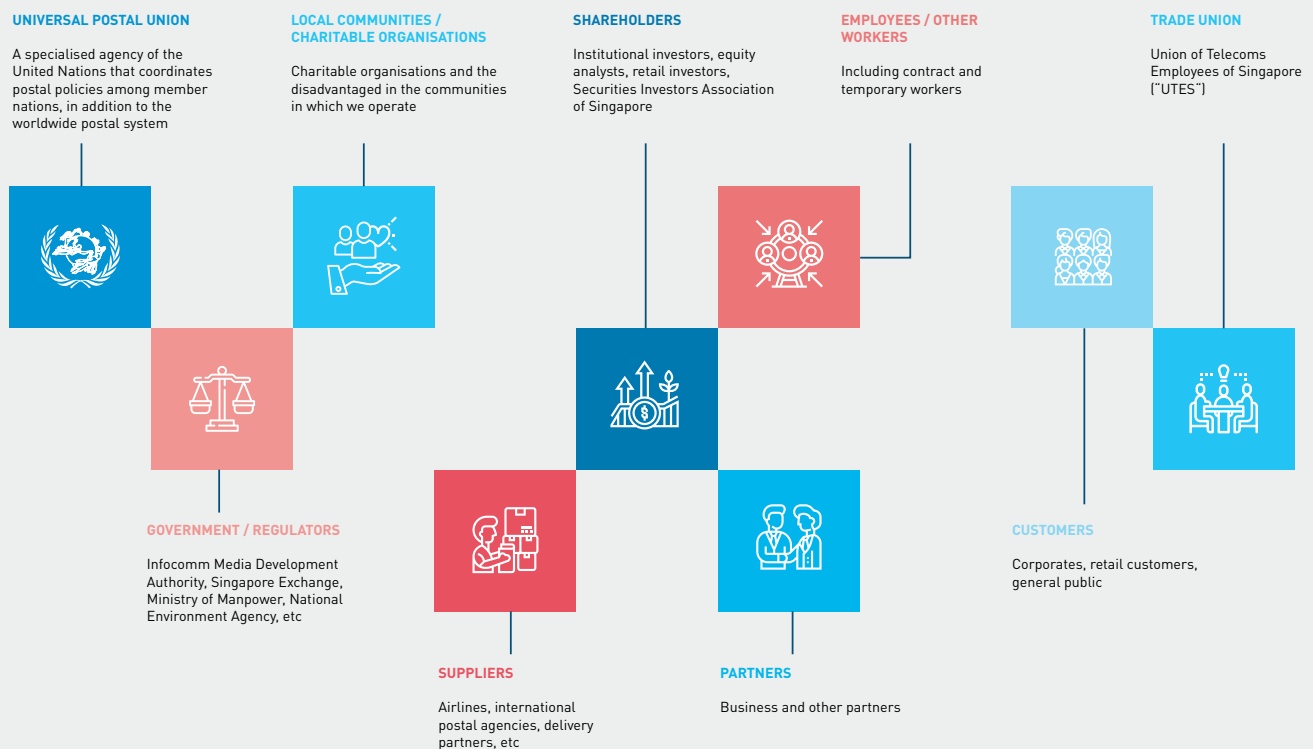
UNIVERSAL POSTAL UNION

A specialised agency of the United Nations that coordinates postal policies among member nations, in addition to the worldwide postal system

LOCAL COMMUNITIES / CHARITABLE ORGANISATIONS

Charitable organisations and the disadvantaged in the communities in which we operate

SHAREHOLDERS

Institutional investors, equity analysts, retail investors, Securities Investors Association of Singapore

EMPLOYEES / OTHER WORKERS

Including contract and temporary workers

TRADE UNION

Union of Telecoms Employees of Singapore ("UTES")

$

GOVERNMENT / REGULATORS

Infocomm Media Development Authority, Singapore Exchange, Ministry of Manpower, National Environment Agency, etc

CUSTOMERS

Corporates, retail customers, general public

SUPPLIERS

Airlines, international postal agencies, delivery partners, etc

PARTNERS

Business and other partners